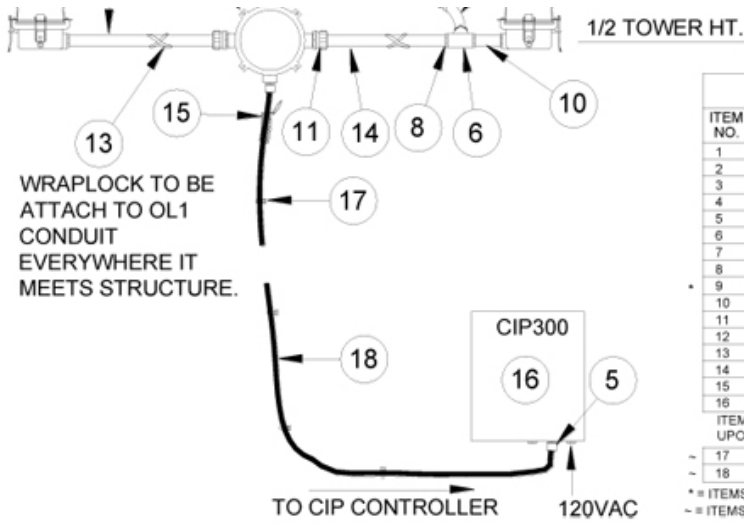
1/2 TOWER HT.

13

15

11

14

8

6

10

WRAPLOCK TO BE ATTACH TO OL1 CONDUIT EVERYWHERE IT MEETS STRUCTURE.

17

18

CIP300

16

5

TO CIP CONTROLLER

120VAC

| ITEM NO. |
|---|
| 1 |
| 2 |
| 3 |
| 4 |
| 5 |
| 6 |
| 7 |
| 8 |
| * 9 |
| 10 |
| 11 |
| 12 |
| 13 |
| 14 |
| 15 |
| 16 |
| ITEM UPO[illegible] |
| ~ 17 |
| ~ 18 |

* = ITEMS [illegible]
~ = ITEMS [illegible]